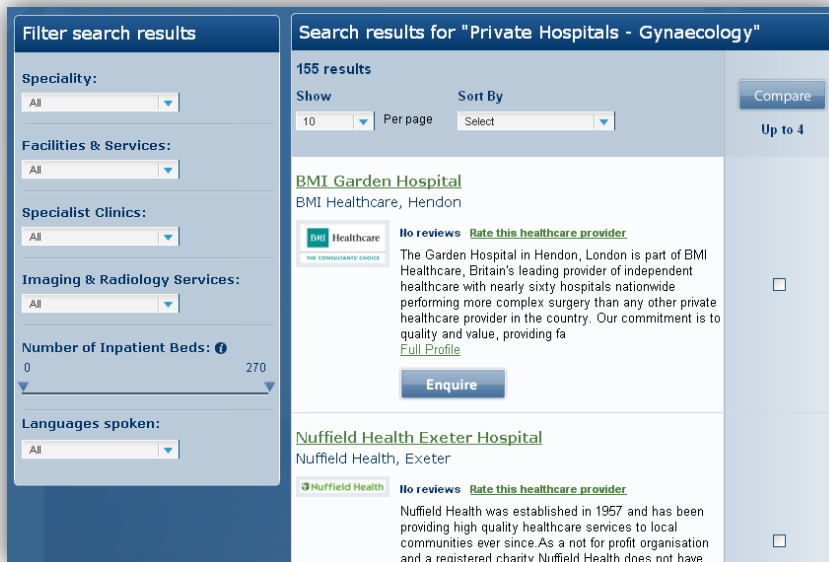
Filter search results

Speciality:
All

Facilities & Services:
All

Specialist Clinics:
All

Imaging & Radiology Services:
All

Number of Inpatient Beds:
0
270

Languages spoken:
All

Search results for "Private Hospitals - Gynaecology"

155 results

Show
10
Per page

Sort By
Select

Compare
Up to 4

BMI Garden Hospital
BMI Healthcare, Hendon

BMI Healthcare
THE CONSULTANTS' CHOICE

No reviews Rate this healthcare provider

The Garden Hospital in Hendon, London is part of BMI Healthcare, Britain's leading provider of independent healthcare with nearly sixty hospitals nationwide performing more complex surgery than any other private healthcare provider in the country. Our commitment is to quality and value, providing fa
Full Profile

Enquire

Nuffield Health Exeter Hospital
Nuffield Health, Exeter

Nuffield Health

No reviews Rate this healthcare provider

Nuffield Health was established in 1957 and has been providing high quality healthcare services to local communities ever since.As a not for profit organisation and a registered charity Nuffield Health does not have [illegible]